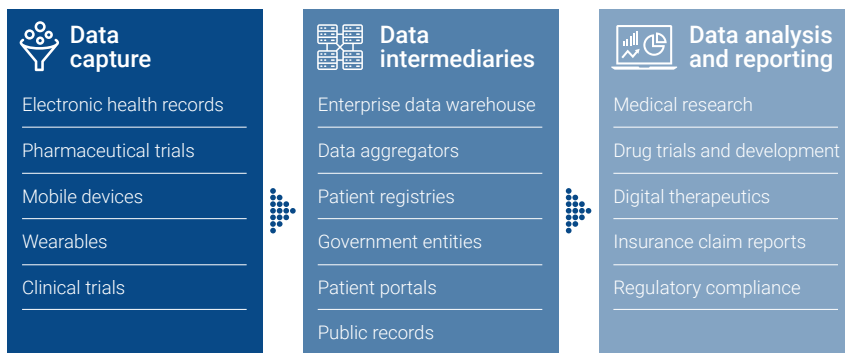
Data capture

Electronic health records

Pharmaceutical trials

Mobile devices

Wearables

Clinical trials

Data intermediaries

Enterprise data warehouse

Data aggregators

Patient registries

Government entities

Patient portals

Public records

Data analysis and reporting

Medical research

Drug trials and development

Digital therapeutics

Insurance claim reports

Regulatory compliance